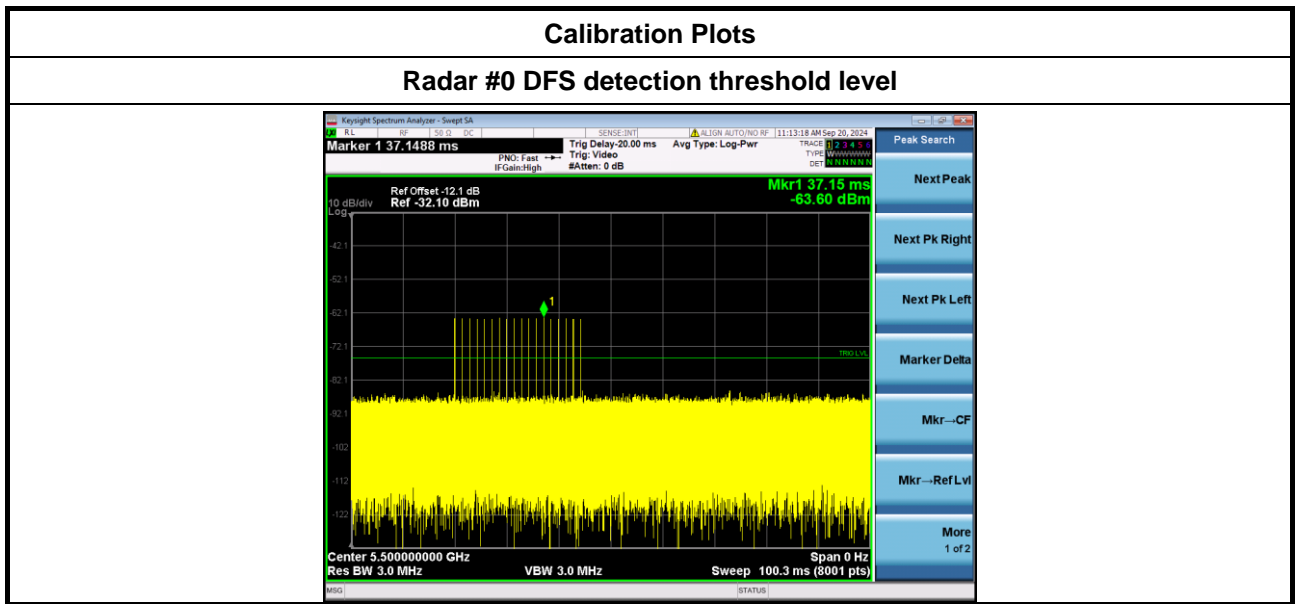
Calibration Plots

Radar #0 DFS detection threshold level

Keysight Spectrum Analyzer - Swept SA

RL RF 50 Ω DC SENSE:INT ALIGN AUTO/NO RF 11:13:18 AM Sep 20, 2024

Marker 1 37.1488 ms

PNO: Fast IFGain:High

Trig Delay-20.00 ms Trig: Video #Atten: 0 dB

Avg Type: Log-Pwr

TRACE 1 2 3 4 5 6 TYPE WWWWWW DET N N N N N N

Peak Search

Ref Offset -12.1 dB
10 dB/div Ref -32.10 dBm
Log

Mkr1 37.15 ms
-63.60 dBm

-42.1
-52.1
-62.1
-72.1
-82.1
-92.1
-102
-112
-122

1

TRIG LVL

Next Peak

Next Pk Right

Next Pk Left

Marker Delta

Mkr→CF

Mkr→Ref Lvl

More
1 of 2

Center 5.500000000 GHz
Res BW 3.0 MHz
VBW 3.0 MHz
Span 0 Hz
Sweep 100.3 ms (8001 pts)

MSG
STATUS